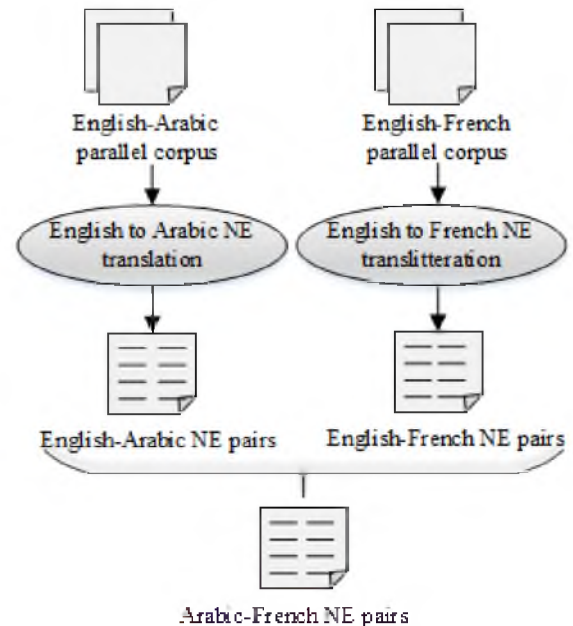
English-Arabic parallel corpus

English-French parallel corpus

English to Arabic NE translation

English to French NE translitteration

English-Arabic NE pairs

English-French NE pairs

Arabic-French NE pairs